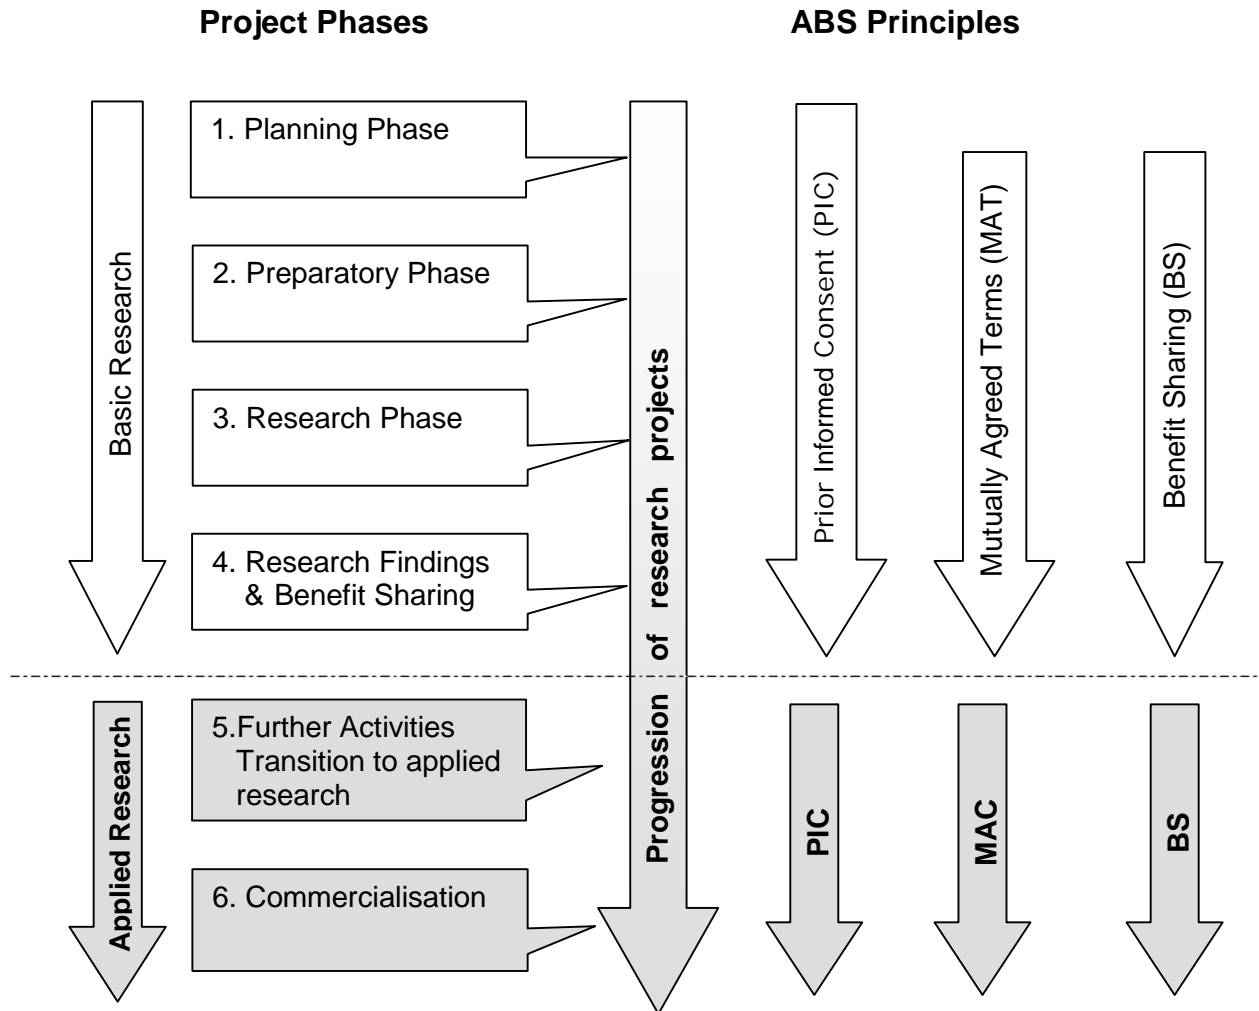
Project Phases

ABS Principles

Basic Research

1. Planning Phase

2. Preparatory Phase

3. Research Phase

4. Research Findings & Benefit Sharing

Progression of research projects

Prior Informed Consent (PIC)

Mutually Agreed Terms (MAT)

Benefit Sharing (BS)

Applied Research

5.Further Activities Transition to applied research

6. Commercialisation

PIC

MAC

BS